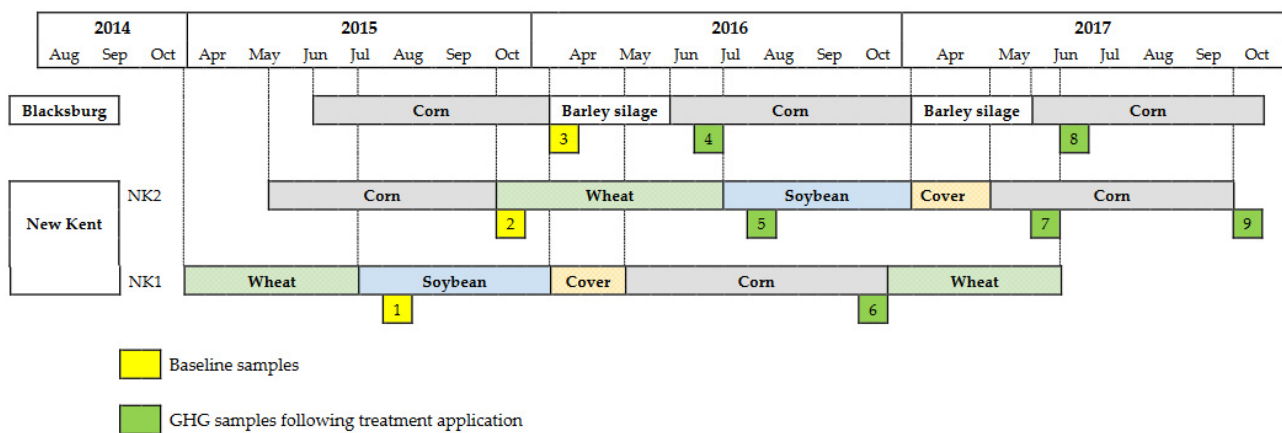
| 2014 | | | 2015 | | | | | | | | 2016 | | | | | | | 2017 | | | | | | |
|---|---|---|---|---|---|---|---|---|---|---|---|---|---|---|---|---|---|---|---|---|---|---|---|---|
| Aug | Sep | Oct | Apr | May | Jun | Jul | Aug | Sep | Oct | Apr | May | Jun | Jul | Aug | Sep | Oct | Apr | May | Jun | Jul | Aug | Sep | Oct |

Blacksburg

Corn

Barley silage

Corn

Barley silage

Corn

3

4

8

New Kent

NK2

Corn

Wheat

Soybean

Cover

Corn

2

5

7

9

NK1

Wheat

Soybean

Cover

Corn

Wheat

1

6

Baseline samples

GHG samples following treatment application